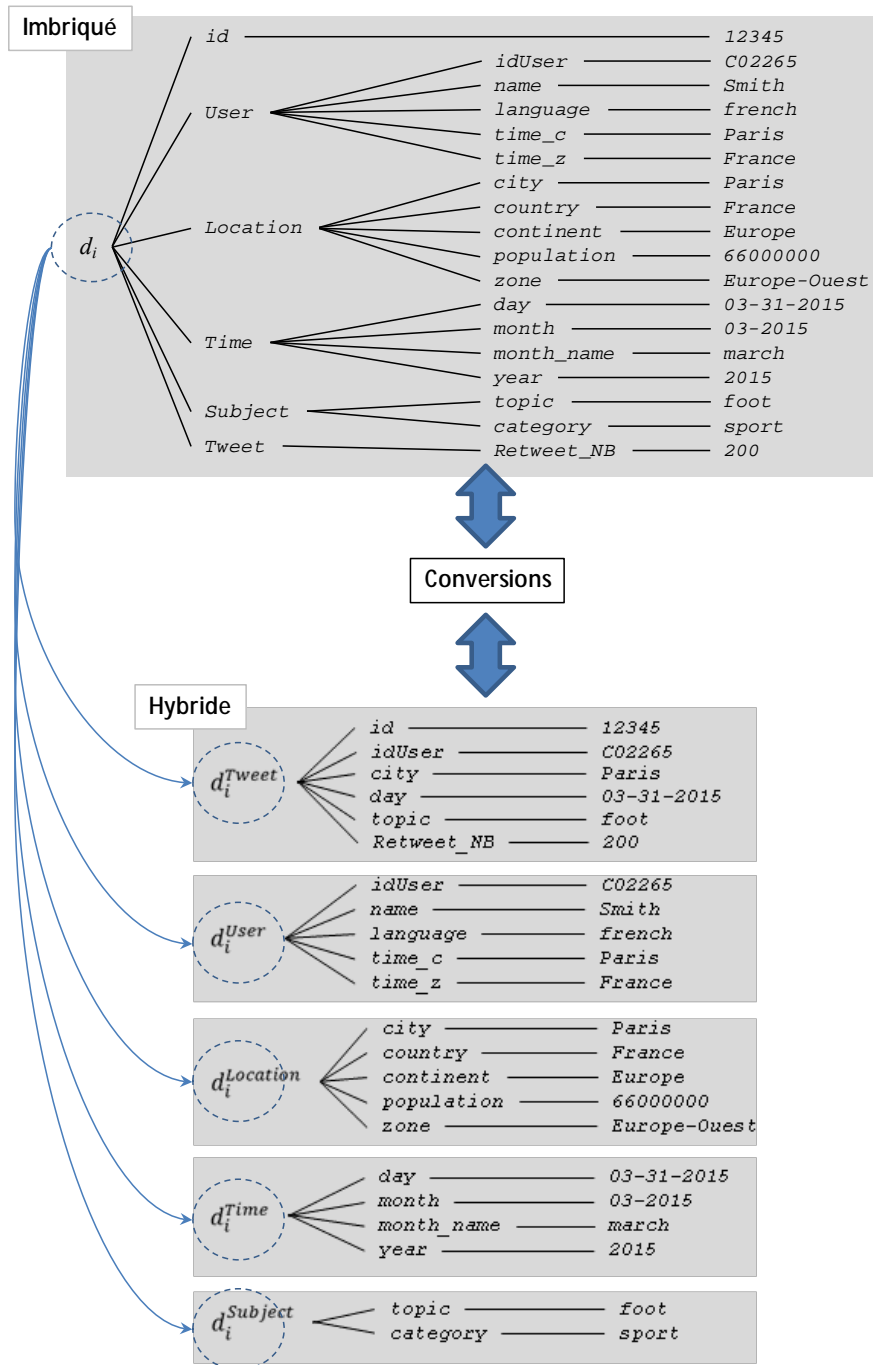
Imbriqué

id 12345
User
idUser C02265
name Smith
language french
time_c Paris
time_z France
$d_i$
Location
city Paris
country France
continent Europe
population 66000000
zone Europe-Ouest
Time
day 03-31-2015
month 03-2015
month_name march
year 2015
Subject
topic foot
category sport
Tweet
Retweet_NB 200

Conversions

Hybride

$d_i^{Tweet}$
id 12345
idUser C02265
city Paris
day 03-31-2015
topic foot
Retweet_NB 200

$d_i^{User}$
idUser C02265
name Smith
language french
time_c Paris
time_z France

$d_i^{Location}$
city Paris
country France
continent Europe
population 66000000
zone Europe-Ouest

$d_i^{Time}$
day 03-31-2015
month 03-2015
month_name march
year 2015

$d_i^{Subject}$
topic foot
category sport